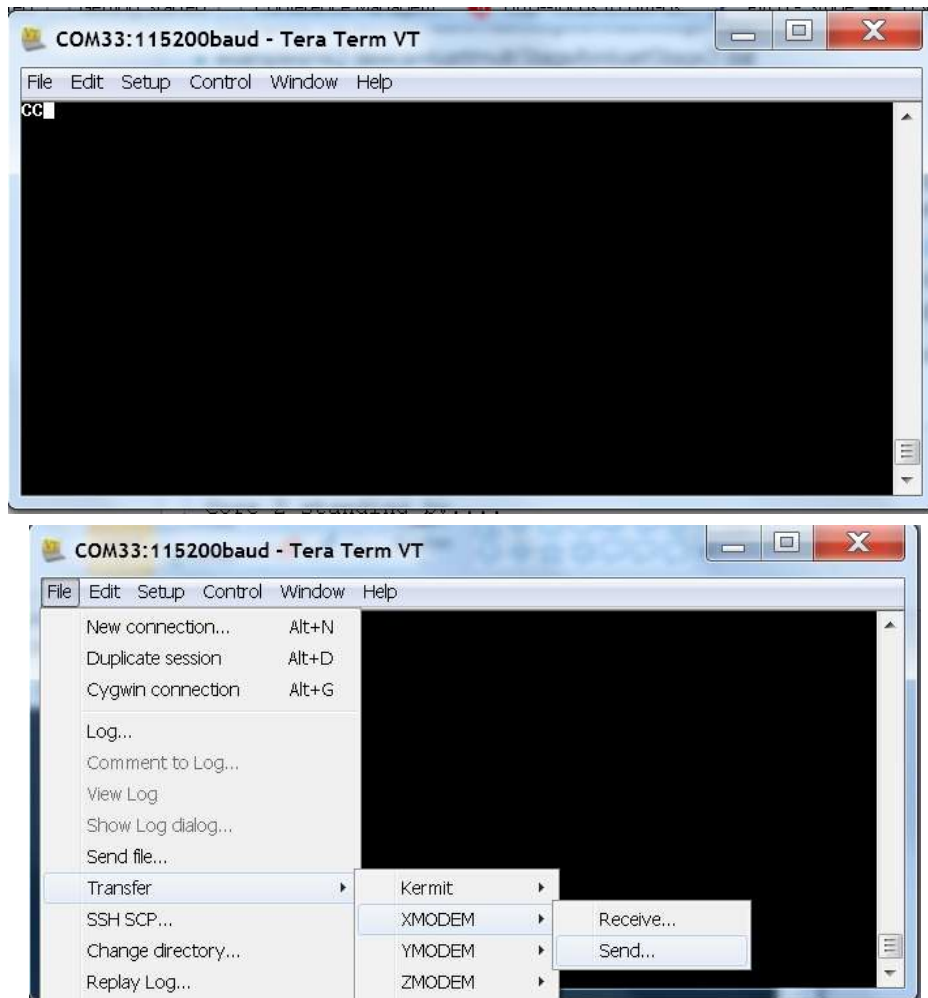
COM33:115200baud - Tera Term VT

File Edit Setup Control Window Help

CC

COM33:115200baud - Tera Term VT

File Edit Setup Control Window Help

New connection... Alt+N
Duplicate session Alt+D
Cygwin connection Alt+G
Log...
Comment to Log...
View Log
Show Log dialog...
Send file...
Transfer
SSH SCP...
Change directory...
Replay Log...

Kermit
XMODEM
YMODEM
ZMODEM

Receive...
Send...